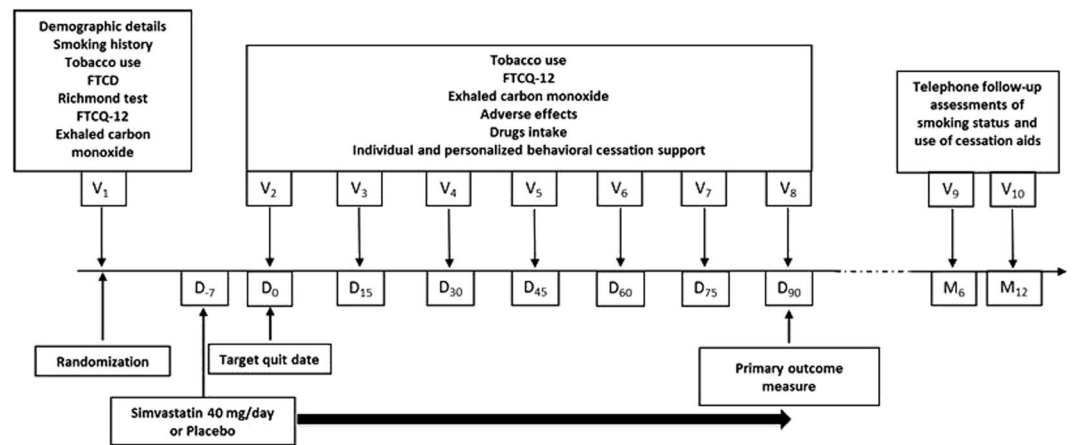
Demographic details
Smoking history
Tobacco use
FTCD
Richmond test
FTCQ-12
Exhaled carbon monoxide

Tobacco use
FTCQ-12
Exhaled carbon monoxide
Adverse effects
Drugs intake
Individual and personalized behavioral cessation support

Telephone follow-up assessments of smoking status and use of cessation aids

$V_1$ $V_2$ $V_3$ $V_4$ $V_5$ $V_6$ $V_7$ $V_8$ $V_9$ $V_{10}$

$D_{-7}$ $D_0$ $D_{15}$ $D_{30}$ $D_{45}$ $D_{60}$ $D_{75}$ $D_{90}$ $M_6$ $M_{12}$

Randomization

Target quit date

Primary outcome measure

Simvastatin 40 mg/day or Placebo